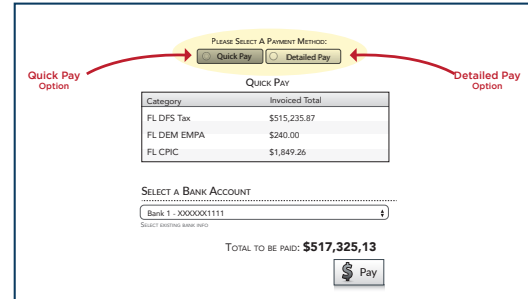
Please Select A Payment Method:

Quick Pay

Detailed Pay

Quick Pay Option

Detailed Pay Option

Quick Pay

| Category | Invoiced Total |
|---|---|
| FL DFS Tax | $515,235.87 |
| FL DEM EMPA | $240.00 |
| FL CPIC | $1,849.26 |

Select a Bank Account

Bank 1 - XXXXXX1111

Select existing bank info

Total to be paid: $517,325,13

Pay